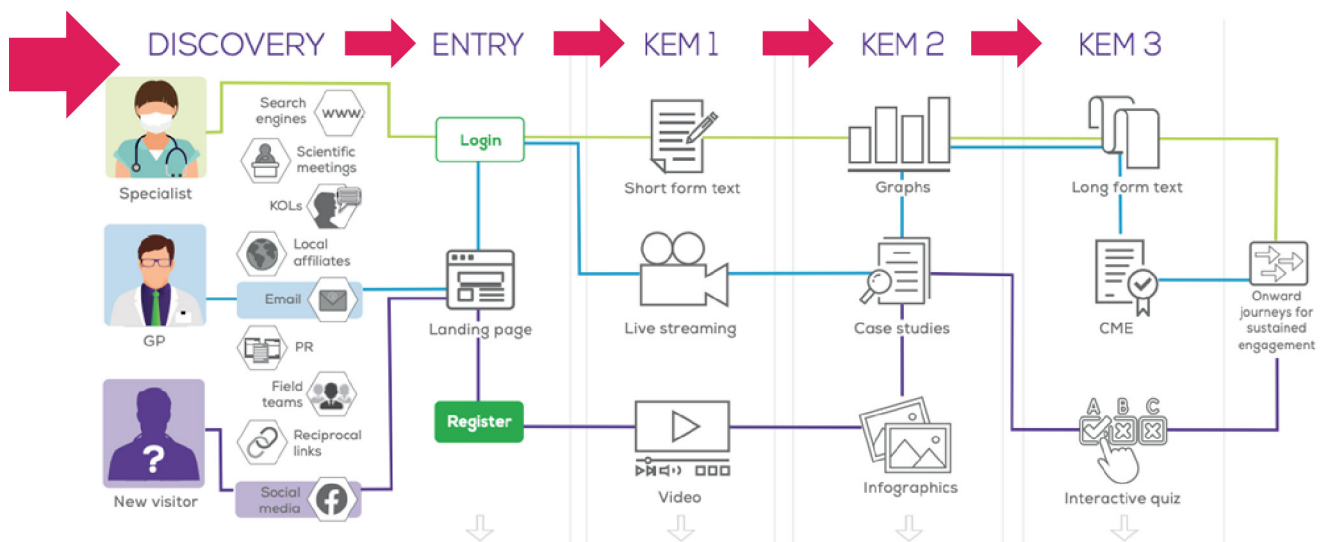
DISCOVERY
ENTRY
KEM 1
KEM 2
KEM 3

Specialist
Search engines
WWW
Scientific meetings
KOLs
Local affiliates
GP
Email
PR
Field teams
Reciprocal links
New visitor
?
Social media

Login
Landing page
Register

Short form text
Live streaming
Video

Graphs
Case studies
Infographics

Long form text
CME
A B C
Interactive quiz

Onward journeys for sustained engagement